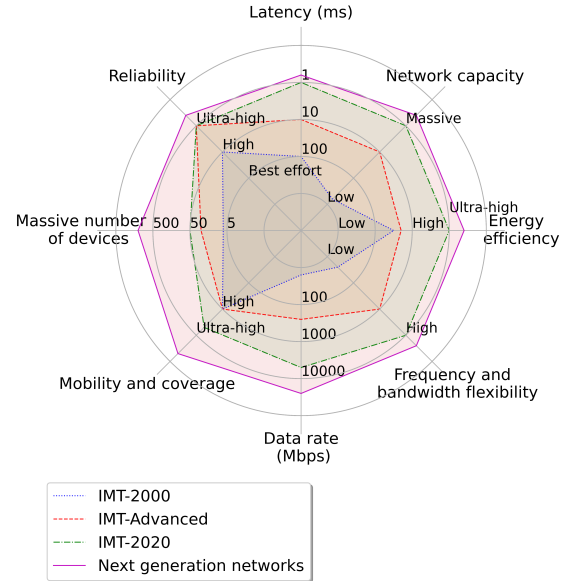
Latency (ms)

Network capacity

Energy efficiency

Frequency and bandwidth flexibility

Data rate (Mbps)

Mobility and coverage

Massive number of devices

Reliability

1

10

100

Best effort

Massive

Low

Ultra-high

High

Low

Low

High

100

1000

10000

Ultra-high

High

500

50

5

Ultra-high

High

IMT-2000

IMT-Advanced

IMT-2020

Next generation networks